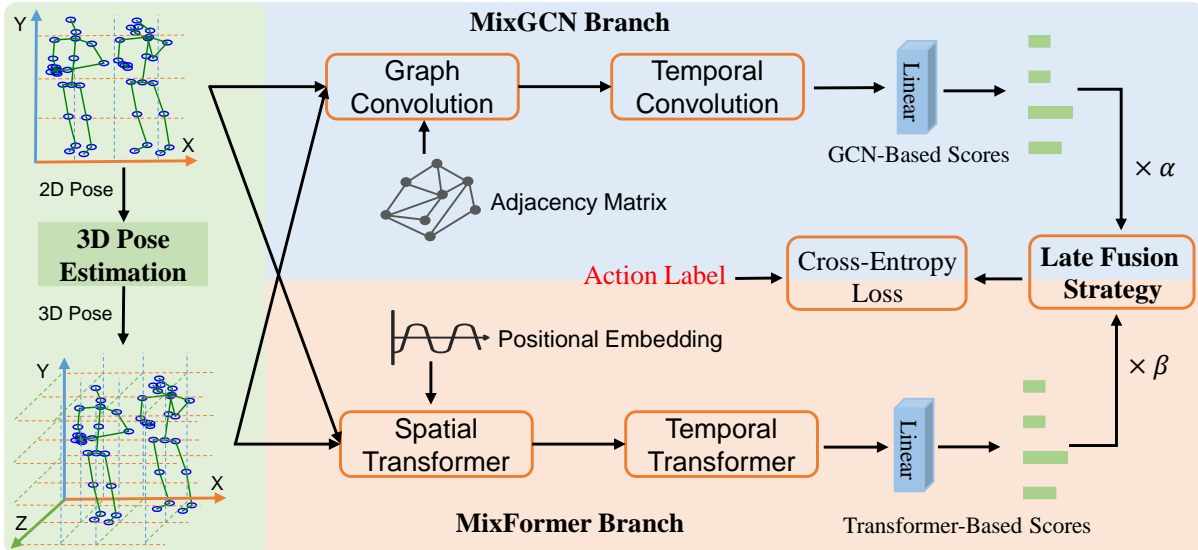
Y

X

2D Pose

3D Pose Estimation

3D Pose

Y

X

Z

MixGCN Branch

Graph Convolution

Temporal Convolution

Linear

GCN-Based Scores

Adjacency Matrix

$\times \alpha$

Action Label

Cross-Entropy Loss

Late Fusion Strategy

Positional Embedding

$\times \beta$

Spatial Transformer

Temporal Transformer

Linear

MixFormer Branch

Transformer-Based Scores